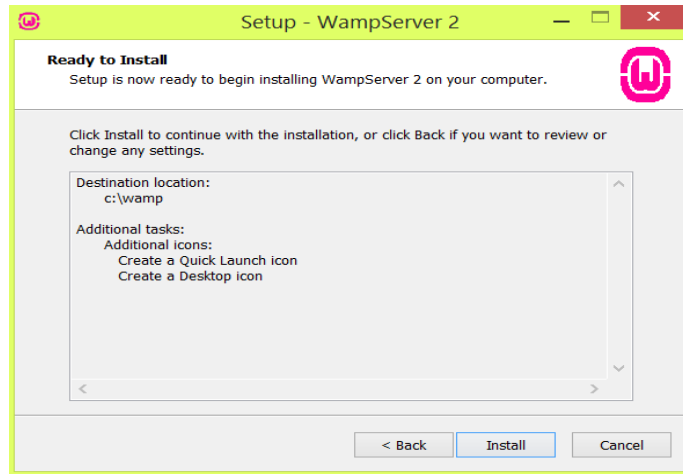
Setup - WampServer 2

Ready to Install
Setup is now ready to begin installing WampServer 2 on your computer.

Click Install to continue with the installation, or click Back if you want to review or change any settings.

Destination location:
c:\wamp

Additional tasks:
Additional icons:
Create a Quick Launch icon
Create a Desktop icon

< Back
Install
Cancel